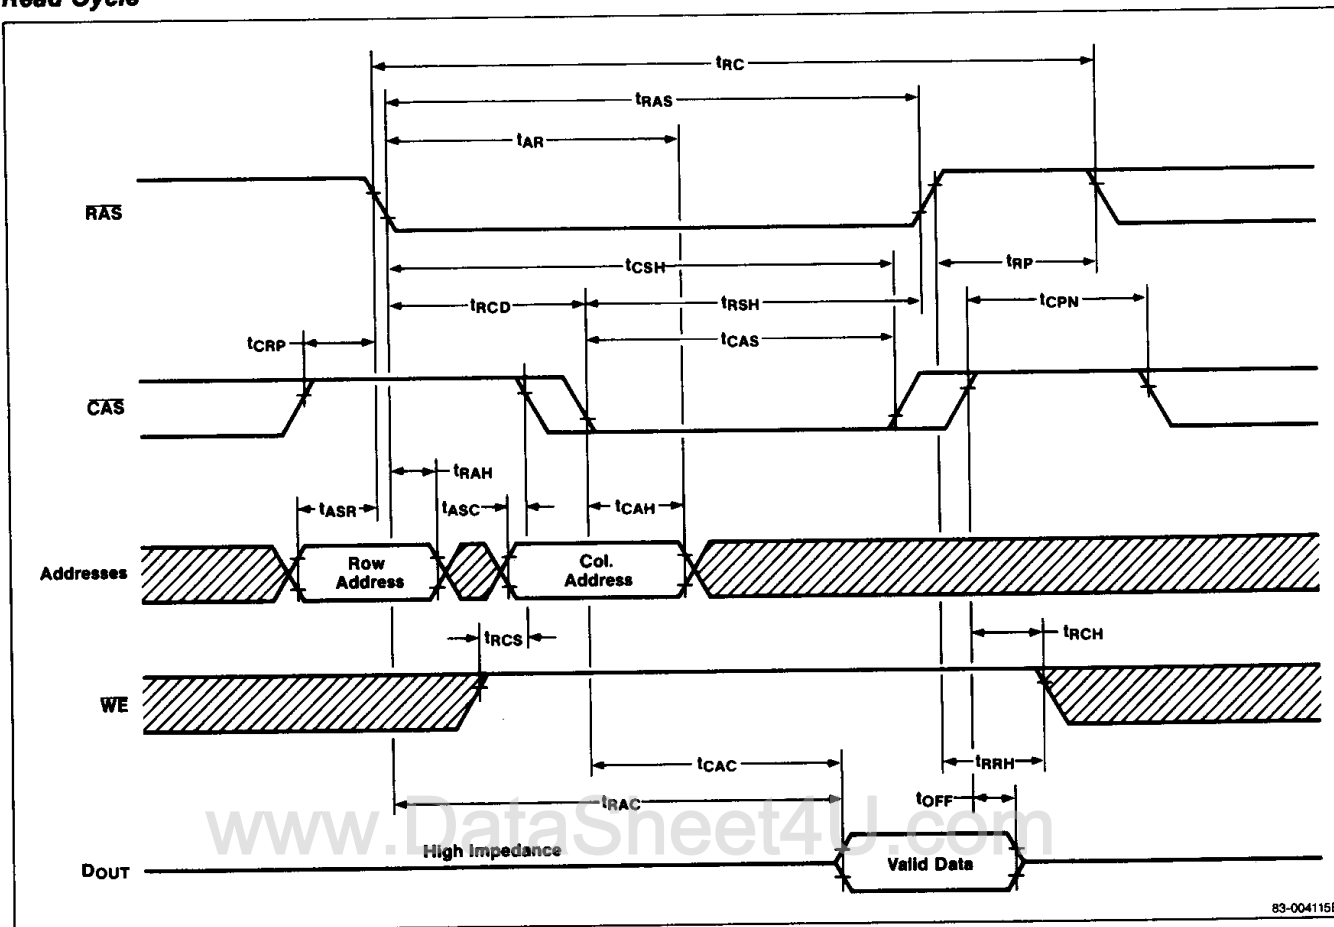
Read Cycle

$t_{RC}$

$t_{RAS}$

$t_{AR}$

$\overline{RAS}$

$t_{CSH}$

$t_{RP}$

$t_{RCD}$

$t_{RSH}$

$t_{CPN}$

$t_{CRP}$

$t_{CAS}$

$\overline{CAS}$

$t_{RAH}$

$t_{ASR}$

$t_{ASC}$

$t_{CAH}$

Addresses

Row Address

Col. Address

$t_{RCS}$

$t_{RCH}$

$\overline{WE}$

$t_{CAC}$

$t_{RRH}$

$t_{RAC}$

$t_{OFF}$

www.DataSheet4U.com

High Impedance

$D_{OUT}$

Valid Data

83-004115